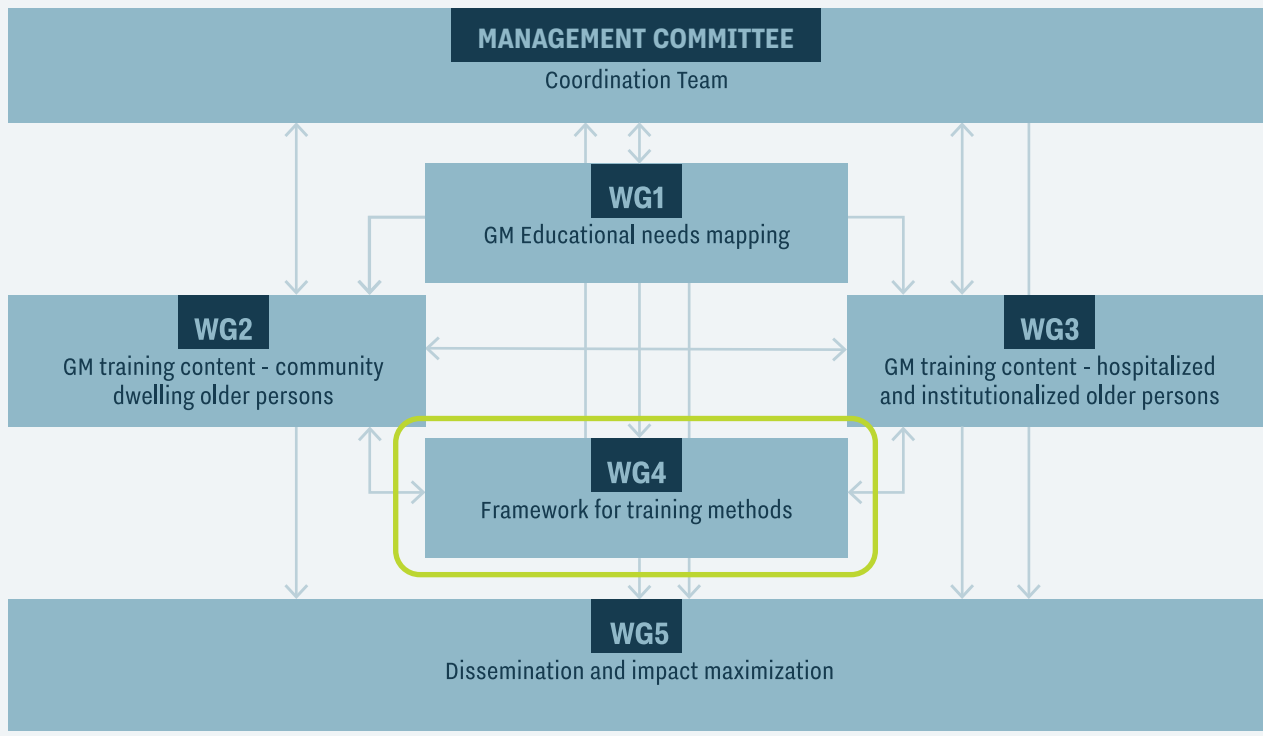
MANAGEMENT COMMITTEE
Coordination Team

WG1
GM Educational needs mapping

WG2
GM training content - community dwelling older persons

WG3
GM training content - hospitalized and institutionalized older persons

WG4
Framework for training methods

WG5
Dissemination and impact maximization